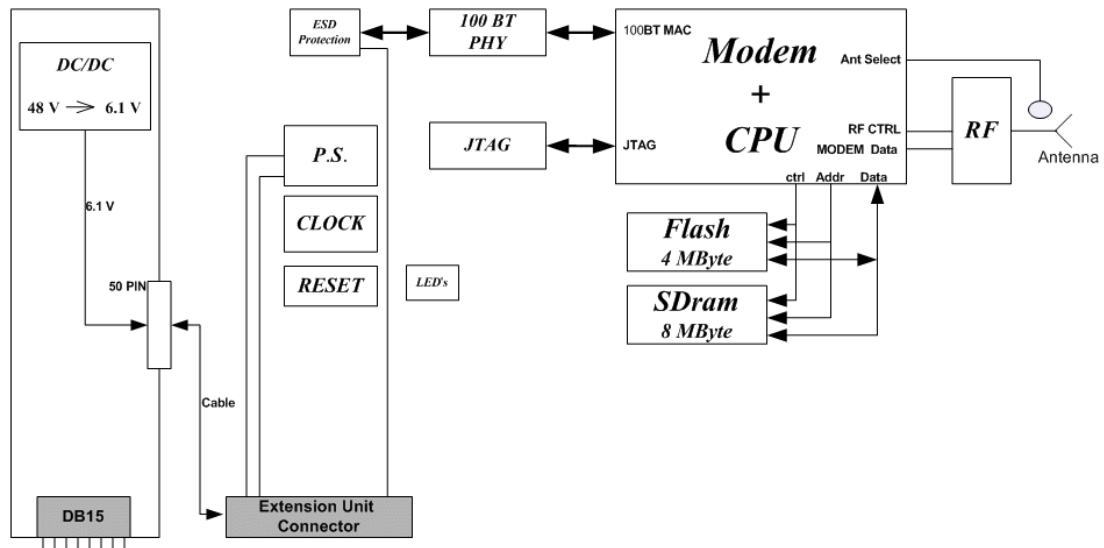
DC/DC

48 V $\rightarrow$ 6.1 V

6.1 V

50 PIN

Cable

DB15

ESD Protection

100 BT PHY

P.S.

CLOCK

RESET

JTAG

LED's

Extension Unit Connector

100BT MAC

Modem

+

CPU

JTAG

Ant Select

RF CTRL

MODEM Data

ctrl

Addr

Data

RF

Antenna

Flash
4 MByte

SDram
8 MByte